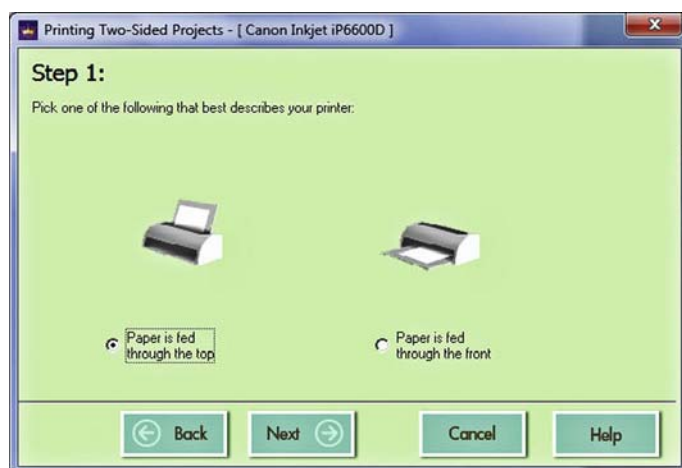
Printing Two-Sided Projects - [ Canon Inkjet iP6600D ]

Step 1:

Pick one of the following that best describes your printer:

Paper is fed through the top

Paper is fed through the front

Back

Next

Cancel

Help